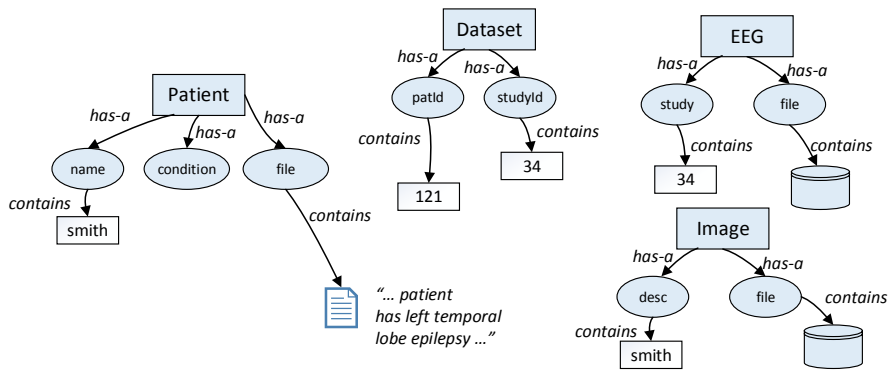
Dataset
has-a
has-a
patId
studyId
contains
contains
121
34

EEG
has-a
has-a
study
file
contains
contains
34

Patient
has-a
has-a
has-a
name
condition
file
contains
smith
contains
"… patient has left temporal lobe epilepsy …"

Image
has-a
has-a
desc
file
contains
contains
smith